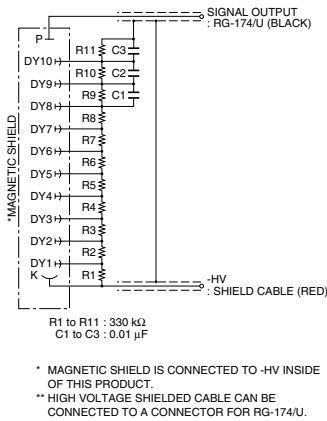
SIGNAL OUTPUT
: RG-174/U (BLACK)

P
R11
C3
DY10
R10
C2
DY9
R9
C1
DY8
R8
DY7
R7
DY6
R6
DY5
R5
DY4
R4
DY3
R3
DY2
R2
DY1
R1
K

*MAGNETIC SHIELD

-HV
: SHIELD CABLE (RED)

R1 to R11 : 330 kΩ
C1 to C3 : 0.01 μF

* MAGNETIC SHIELD IS CONNECTED TO -HV INSIDE OF THIS PRODUCT.
** HIGH VOLTAGE SHIELDED CABLE CAN BE CONNECTED TO A CONNECTOR FOR RG-174/U.